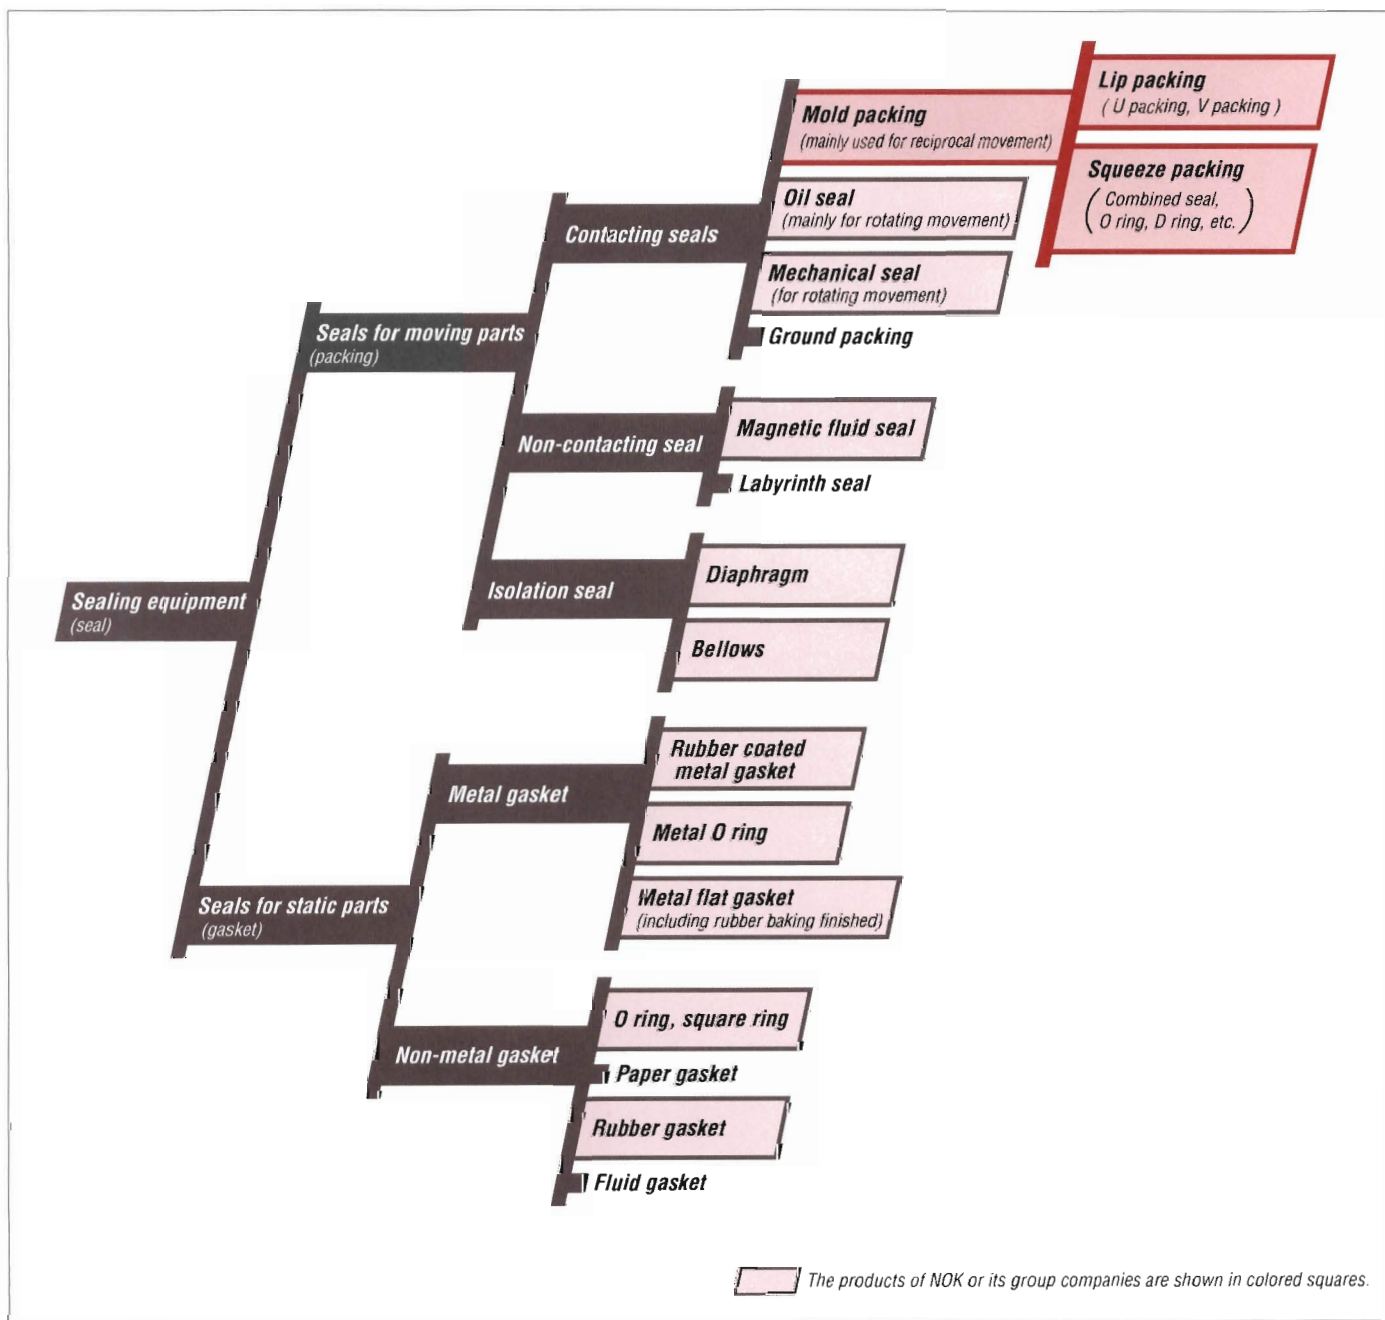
Sealing equipment
(seal)

Seals for moving parts
(packing)

Contacting seals

Mold packing
(mainly used for reciprocal movement)

Lip packing
( U packing, V packing )

Squeeze packing
( Combined seal, O ring, D ring, etc. )

Oil seal
(mainly for rotating movement)

Mechanical seal
(for rotating movement)

Ground packing

Non-contacting seal

Magnetic fluid seal

Labyrinth seal

Isolation seal

Diaphragm

Bellows

Seals for static parts
(gasket)

Metal gasket

Rubber coated metal gasket

Metal O ring

Metal flat gasket
(including rubber baking finished)

Non-metal gasket

O ring, square ring

Paper gasket

Rubber gasket

Fluid gasket

The products of NOK or its group companies are shown in colored squares.